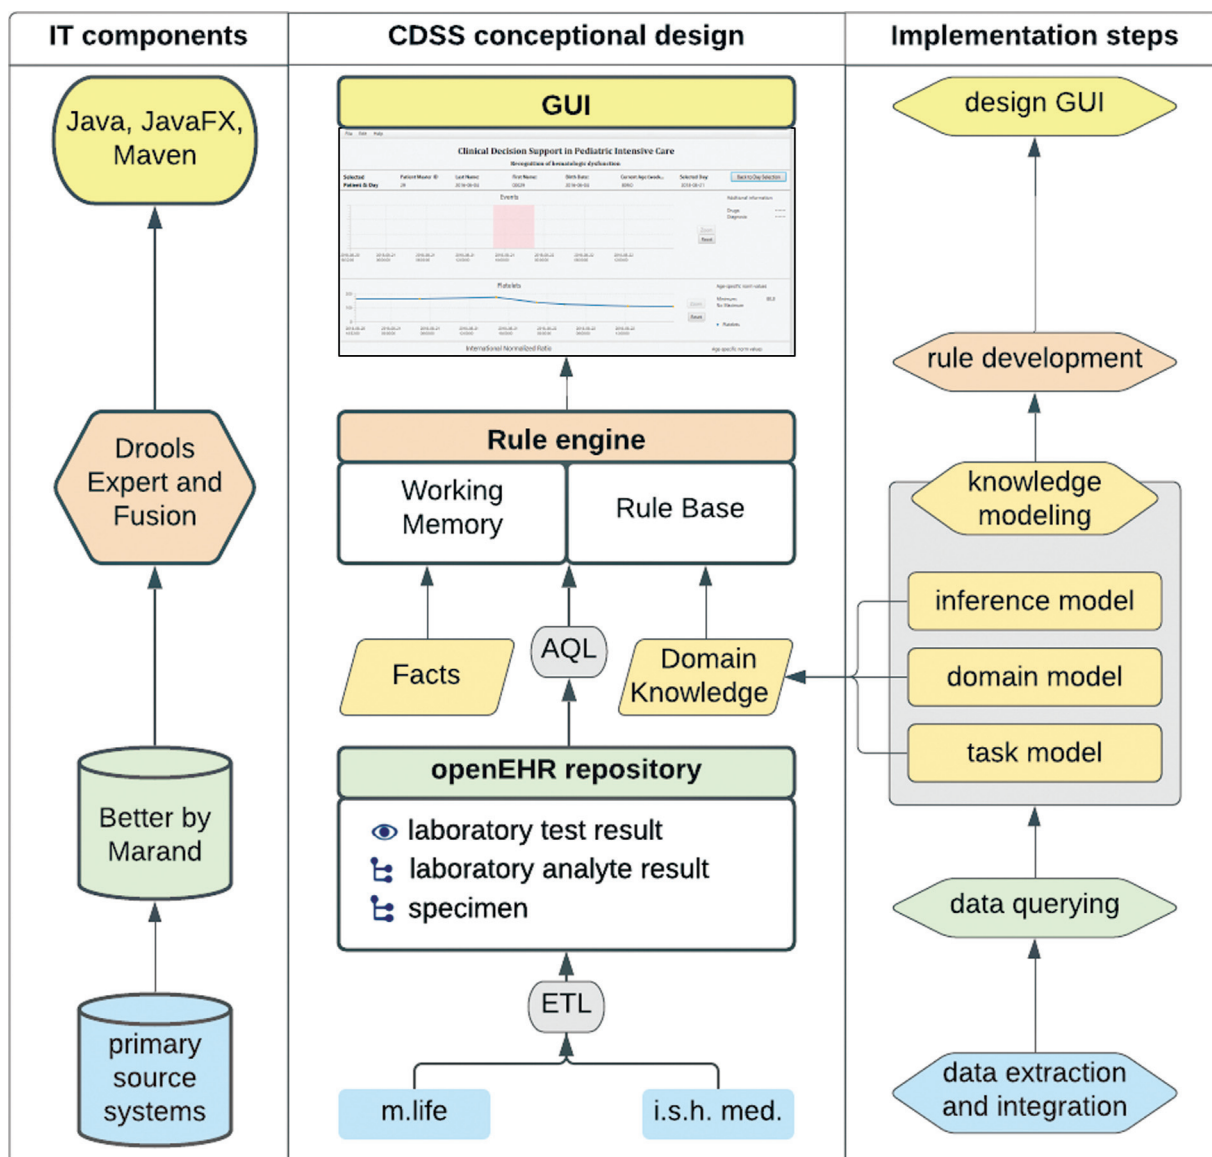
IT components

CDSS conceptional design

Implementation steps

Java, JavaFX, Maven

GUI

Clinical Decision Support in Pediatric Intensive Care

Recognition of hematologic dysfunction

Events

Platelets

design GUI

Drools Expert and Fusion

Rule engine

Working Memory

Rule Base

rule development

knowledge modeling

inference model

domain model

task model

Facts

AQL

Domain Knowledge

Better by Marand

openEHR repository

laboratory test result

laboratory analyte result

specimen

data querying

ETL

primary source systems

m.life

i.s.h. med.

data extraction and integration